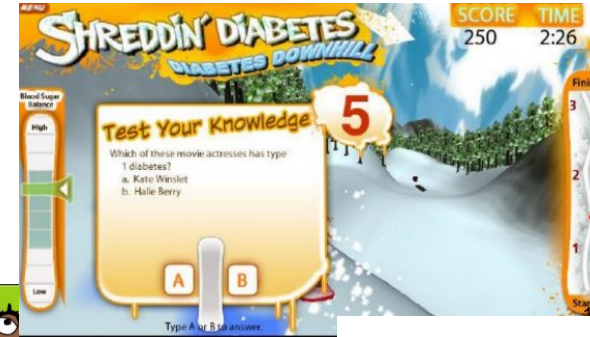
MENU

SHREDDIN' DIABETES

DIABETES DOWNHILL

SCORE
250

TIME
2:26

Blood Sugar Balance

High

Low

Test Your Knowledge

5

Which of these movie actresses has type 1 diabetes?
a. Kate Winslet
b. Halle Berry

A

B

Type A or B to answer.

Fini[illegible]

3

2

1

Sta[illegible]